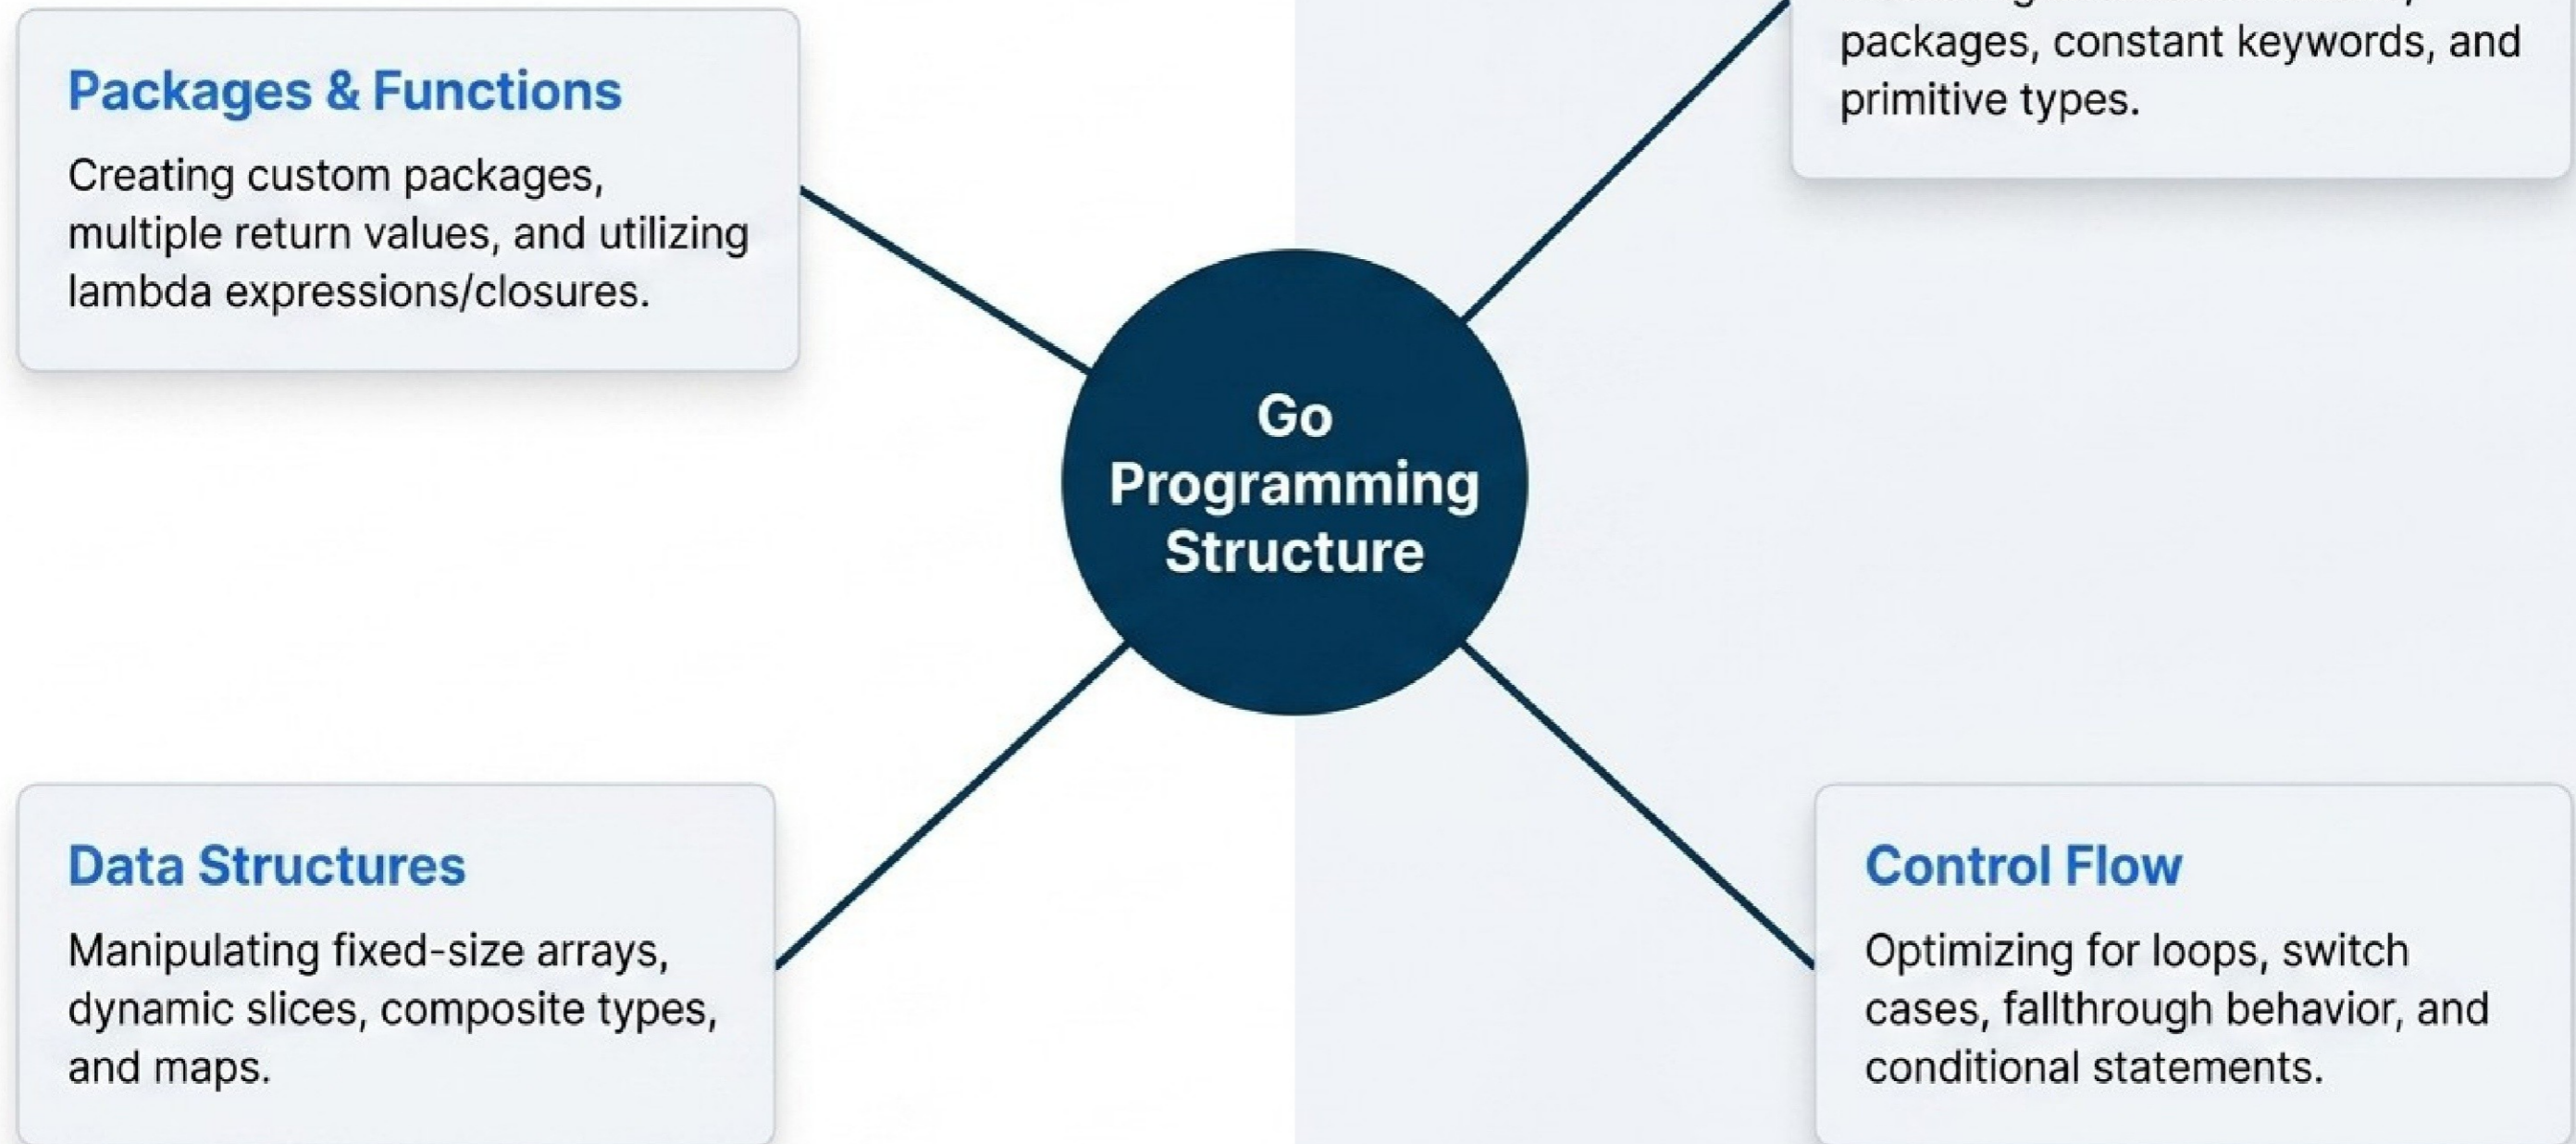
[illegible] packages, constant keywords, and primitive types.

Packages & Functions

Creating custom packages, multiple return values, and utilizing lambda expressions/closures.

Go Programming Structure

Data Structures

Manipulating fixed-size arrays, dynamic slices, composite types, and maps.

Control Flow

Optimizing for loops, switch cases, fallthrough behavior, and conditional statements.